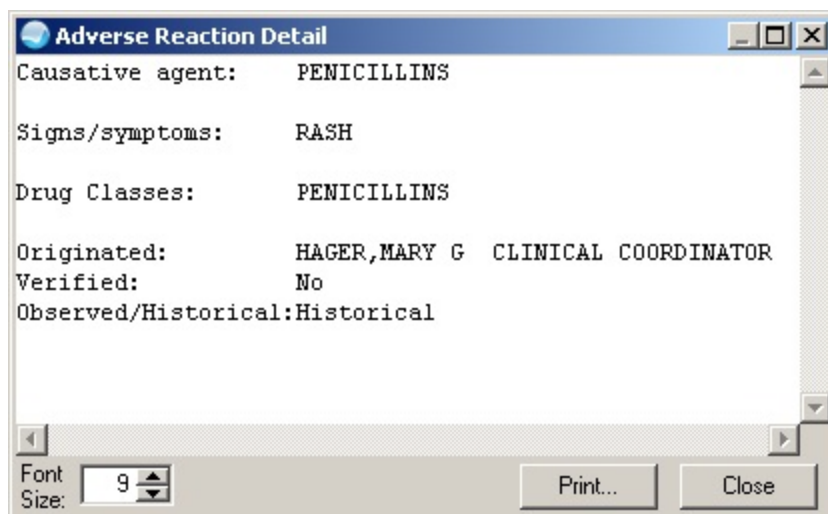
Adverse Reaction Detail

Causative agent: PENICILLINS

Signs/symptoms: RASH

Drug Classes: PENICILLINS

Originated: HAGER,MARY G CLINICAL COORDINATOR
Verified: No
Observed/Historical:Historical

Font Size: 9

Print...

Close